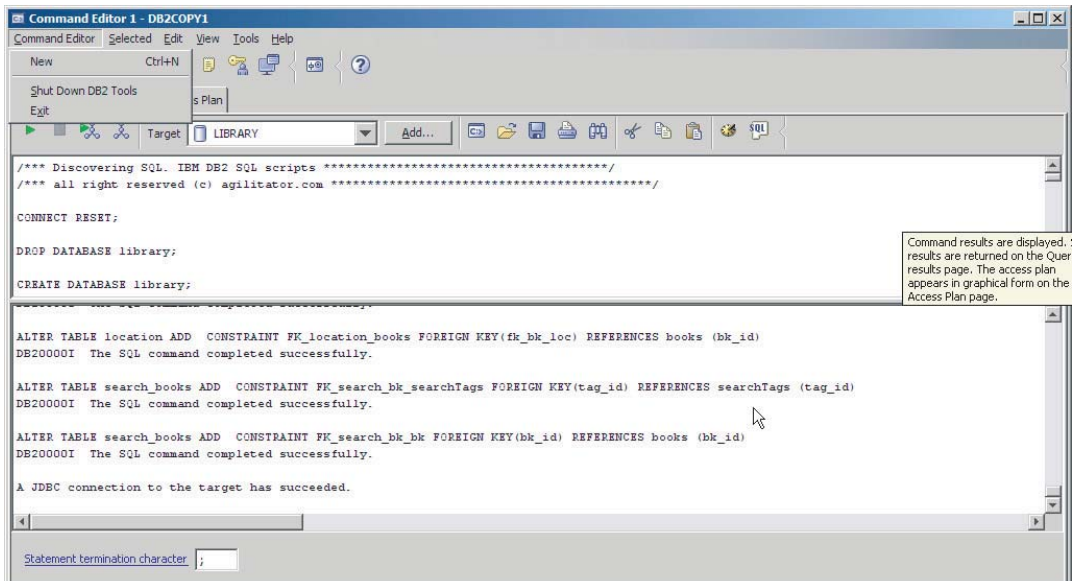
Command Editor 1 - DB2COPY1

Command Editor Selected Edit View Tools Help

New Ctrl+N

Shut Down DB2 Tools

Exit

s Plan

Target LIBRARY Add...

/*** Discovering SQL. IBM DB2 SQL scripts ***************************************/
/*** all right reserved (c) agilitator.com *********************************************/

CONNECT RESET;

DROP DATABASE library;

CREATE DATABASE library;

Command results are displayed. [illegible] results are returned on the Quer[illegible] results page. The access plan appears in graphical form on the Access Plan page.

ALTER TABLE location ADD CONSTRAINT FK_location_books FOREIGN KEY(fk_bk_loc) REFERENCES books (bk_id)
DB20000I The SQL command completed successfully.

ALTER TABLE search_books ADD CONSTRAINT FK_search_bk_searchTags FOREIGN KEY(tag_id) REFERENCES searchTags (tag_id)
DB20000I The SQL command completed successfully.

ALTER TABLE search_books ADD CONSTRAINT FK_search_bk_bk FOREIGN KEY(bk_id) REFERENCES books (bk_id)
DB20000I The SQL command completed successfully.

A JDBC connection to the target has succeeded.

Statement termination character ;